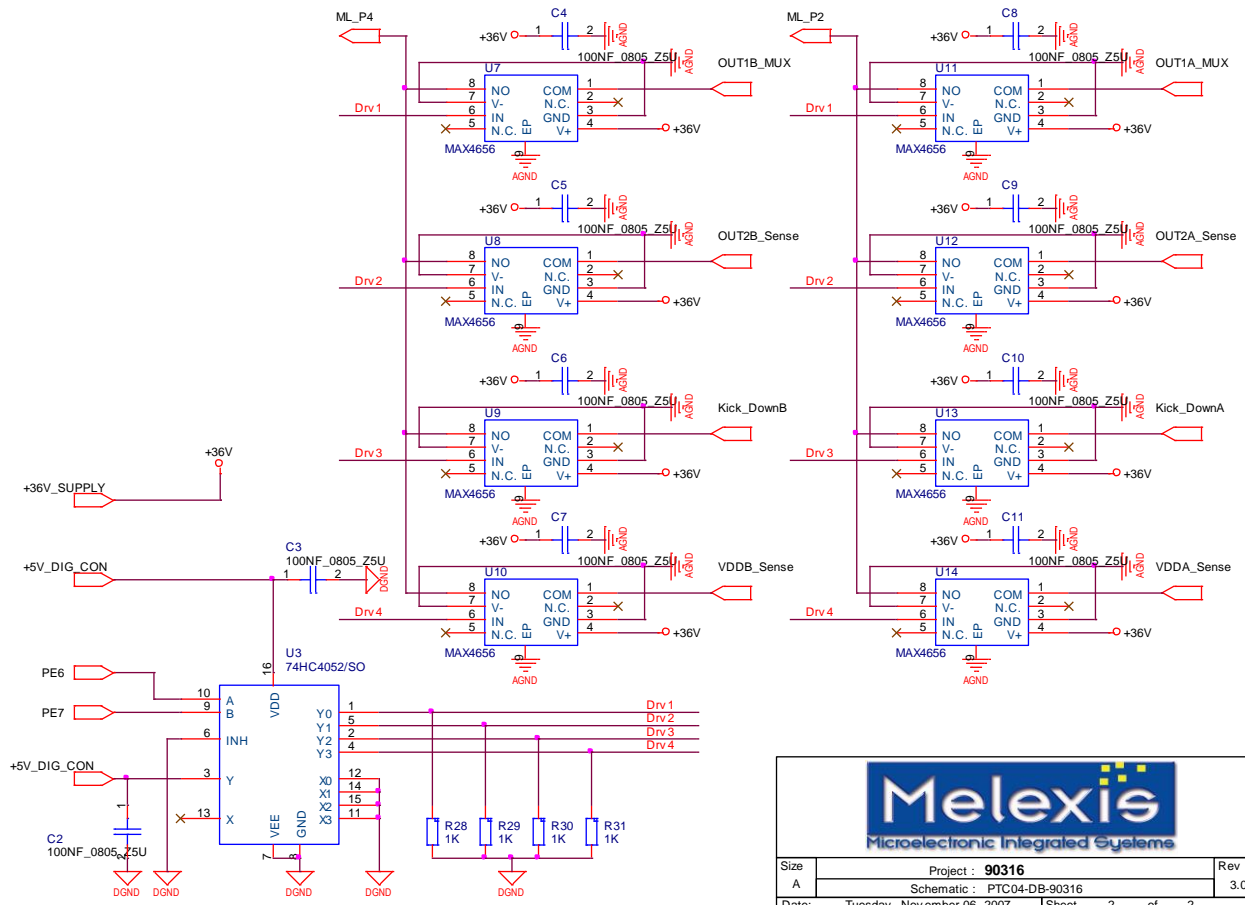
ML_P4

C4
+36V 1 2 AGND
100NF_0805_Z5U AGND
U7 OUT1B_MUX
8 NO COM 1
7 V- N.C. 2
Drv 1 6 IN GND 3
5 N.C. EP V+ 4 +36V
MAX4656 9
AGND

C5
+36V 1 2 AGND
100NF_0805_Z5U AGND
U8 OUT2B_Sense
8 NO COM 1
7 V- N.C. 2
Drv 2 6 IN GND 3
5 N.C. EP V+ 4 +36V
MAX4656 9
AGND

C6
+36V 1 2 AGND
100NF_0805_Z5U AGND
U9 Kick_DownB
8 NO COM 1
7 V- N.C. 2
Drv 3 6 IN GND 3
5 N.C. EP V+ 4 +36V
MAX4656 9
AGND

C7
+36V 1 2 AGND
100NF_0805_Z5U AGND
U10 VDDB_Sense
8 NO COM 1
7 V- N.C. 2
Drv 4 6 IN GND 3
5 N.C. EP V+ 4 +36V
MAX4656 9
AGND

ML_P2

C8
+36V 1 2 AGND
100NF_0805_Z5U AGND
U11 OUT1A_MUX
8 NO COM 1
7 V- N.C. 2
Drv 1 6 IN GND 3
5 N.C. EP V+ 4 +36V
MAX4656 9
AGND

C9
+36V 1 2 AGND
100NF_0805_Z5U AGND
U12 OUT2A_Sense
8 NO COM 1
7 V- N.C. 2
Drv 2 6 IN GND 3
5 N.C. EP V+ 4 +36V
MAX4656 9
AGND

C10
+36V 1 2 AGND
100NF_0805_Z5U AGND
U13 Kick_DownA
8 NO COM 1
7 V- N.C. 2
Drv 3 6 IN GND 3
5 N.C. EP V+ 4 +36V
MAX4656 9
AGND

C11
+36V 1 2 AGND
100NF_0805_Z5U AGND
U14 VDDA_Sense
8 NO COM 1
7 V- N.C. 2
Drv 4 6 IN GND 3
5 N.C. EP V+ 4 +36V
MAX4656 9
AGND

+36V
+36V_SUPPLY

C3
100NF_0805_Z5U
+5V_DIG_CON 1 2 DGND

U3
16 74HC4052/SO
PE6 10 A VDD
PE7 9 B
6 INH
+5V_DIG_CON 3 Y
13 X
VEE GND
7 8
Y0 1 Drv 1
Y1 5 Drv 2
Y2 2 Drv 3
Y3 4 Drv 4
X0 12
X1 14
X2 15
X3 11

1
C2 2
100NF_0805_Z5U
DGND DGND DGND DGND

R28 1K R29 1K R30 1K R31 1K
DGND

Melexis
Microelectronic Integrated Systems

| Size | Project : 90316 | Rev |
|---|---|---|
| A | Schematic : PTC04-DB-90316 | 3.0 |
| Date: Tuesday, November 06, 2007 | Sheet 2 of 2 | |